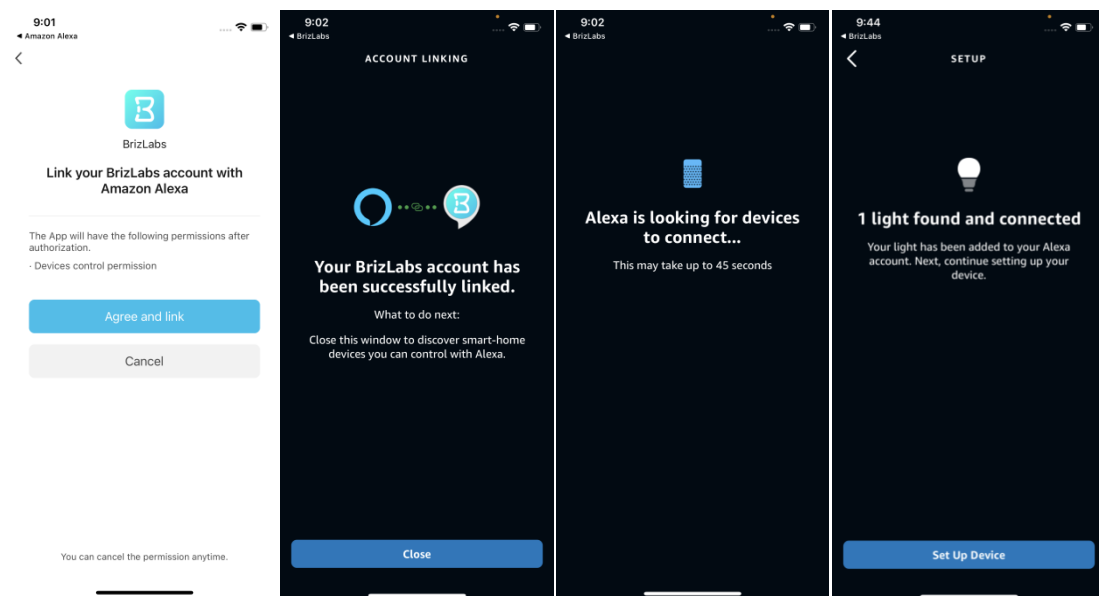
9:01
◂ Amazon Alexa

BrizLabs

Link your BrizLabs account with Amazon Alexa

The App will have the following permissions after authorization.
· Devices control permission

Agree and link

Cancel

You can cancel the permission anytime.

9:02
◂ BrizLabs

ACCOUNT LINKING

Your BrizLabs account has been successfully linked.

What to do next:

Close this window to discover smart-home devices you can control with Alexa.

Close

9:02
◂ BrizLabs

Alexa is looking for devices to connect...

This may take up to 45 seconds

9:44
◂ BrizLabs

SETUP

1 light found and connected

Your light has been added to your Alexa account. Next, continue setting up your device.

Set Up Device